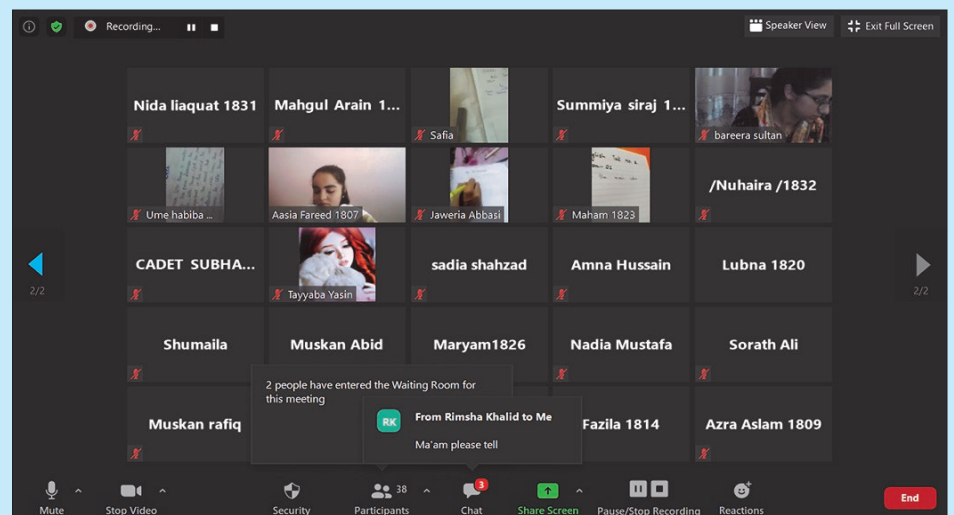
Recording...

Speaker View

Exit Full Screen

Nida liaquat 1831

Mahgul Arain 1...

Safia

Summiya siraj 1...

bareera sultan

Ume habiba ...

Aasia Fareed 1807

Jaweria Abbasi

Maham 1823

/Nuhaira /1832

2/2

CADET SUBHA...

Tayyaba Yasin

sadia shahzad

Amna Hussain

Lubna 1820

2/2

Shumaila

Muskan Abid

Maryam1826

Nadia Mustafa

Sorath Ali

Muskan rafiq

2 people have entered the Waiting Room for this meeting

RK

From Rimsha Khalid to Me

Ma'am please tell

Fazila 1814

Azra Aslam 1809

Mute

Stop Video

Security

38

Participants

3

Chat

Share Screen

Pause/Stop Recording

Reactions

End